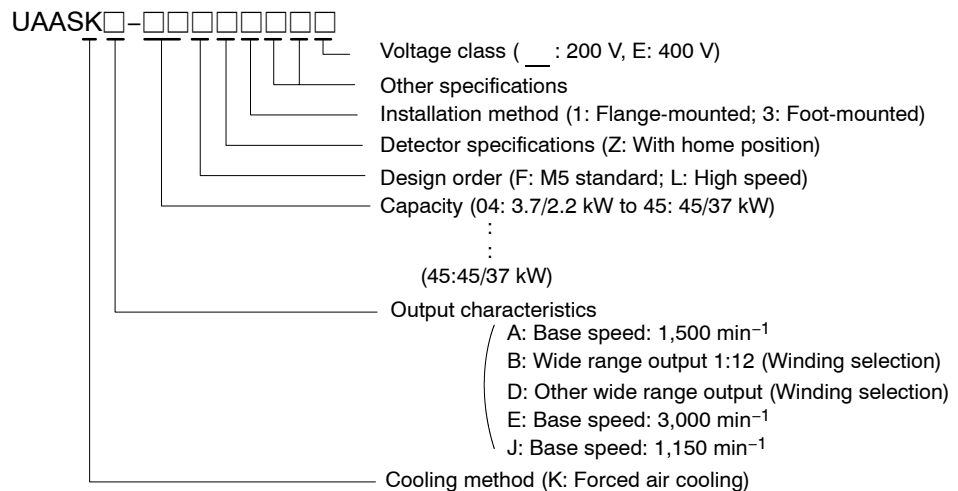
UAASK□-□□□□□□□

Voltage class ( __ : 200 V, E: 400 V)

Other specifications

Installation method (1: Flange-mounted; 3: Foot-mounted)

Detector specifications (Z: With home position)

Design order (F: M5 standard; L: High speed)

Capacity (04: 3.7/2.2 kW to 45: 45/37 kW)
:
:
(45:45/37 kW)

Output characteristics
A: Base speed: 1,500 $\text{min}^{-1}$
B: Wide range output 1:12 (Winding selection)
D: Other wide range output (Winding selection)
E: Base speed: 3,000 $\text{min}^{-1}$
J: Base speed: 1,150 $\text{min}^{-1}$

Cooling method (K: Forced air cooling)